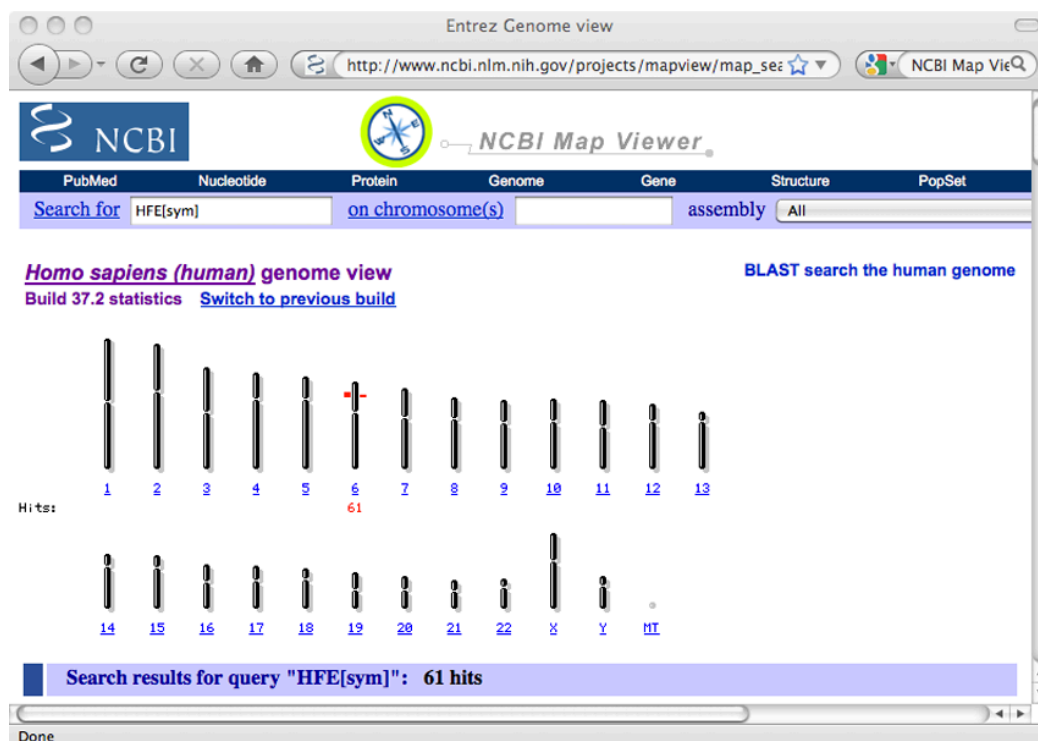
Entrez Genome view

http://www.ncbi.nlm.nih.gov/projects/mapview/map_sea

NCBI Map Vie

NCBI

NCBI Map Viewer

PubMed Nucleotide Protein Genome Gene Structure PopSet

Search for HFE[sym] on chromosome(s) assembly All

Homo sapiens (human) genome view

Build 37.2 statistics Switch to previous build

BLAST search the human genome

1 2 3 4 5 6 7 8 9 10 11 12 13

Hits: 61

14 15 16 17 18 19 20 21 22 X Y MT

Search results for query "HFE[sym]": 61 hits

Done